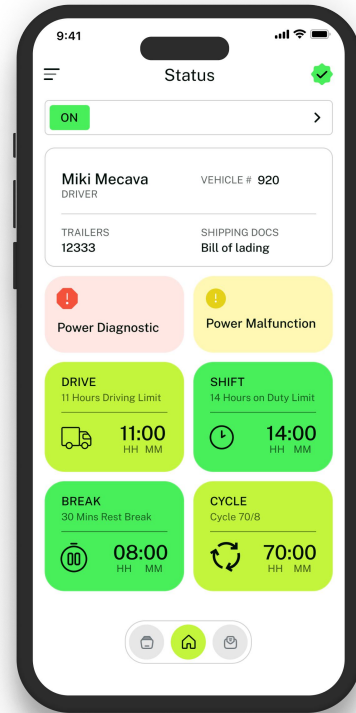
9:41

Status

ON

Miki Mecava
DRIVER

VEHICLE # 920

TRAILERS
12333

SHIPPING DOCS
Bill of lading

Power Diagnostic

Power Malfunction

DRIVE
11 Hours Driving Limit
11:00
HH MM

SHIFT
14 Hours on Duty Limit
14:00
HH MM

BREAK
30 Mins Rest Break
08:00
HH MM

CYCLE
Cycle 70/8
70:00
HH MM